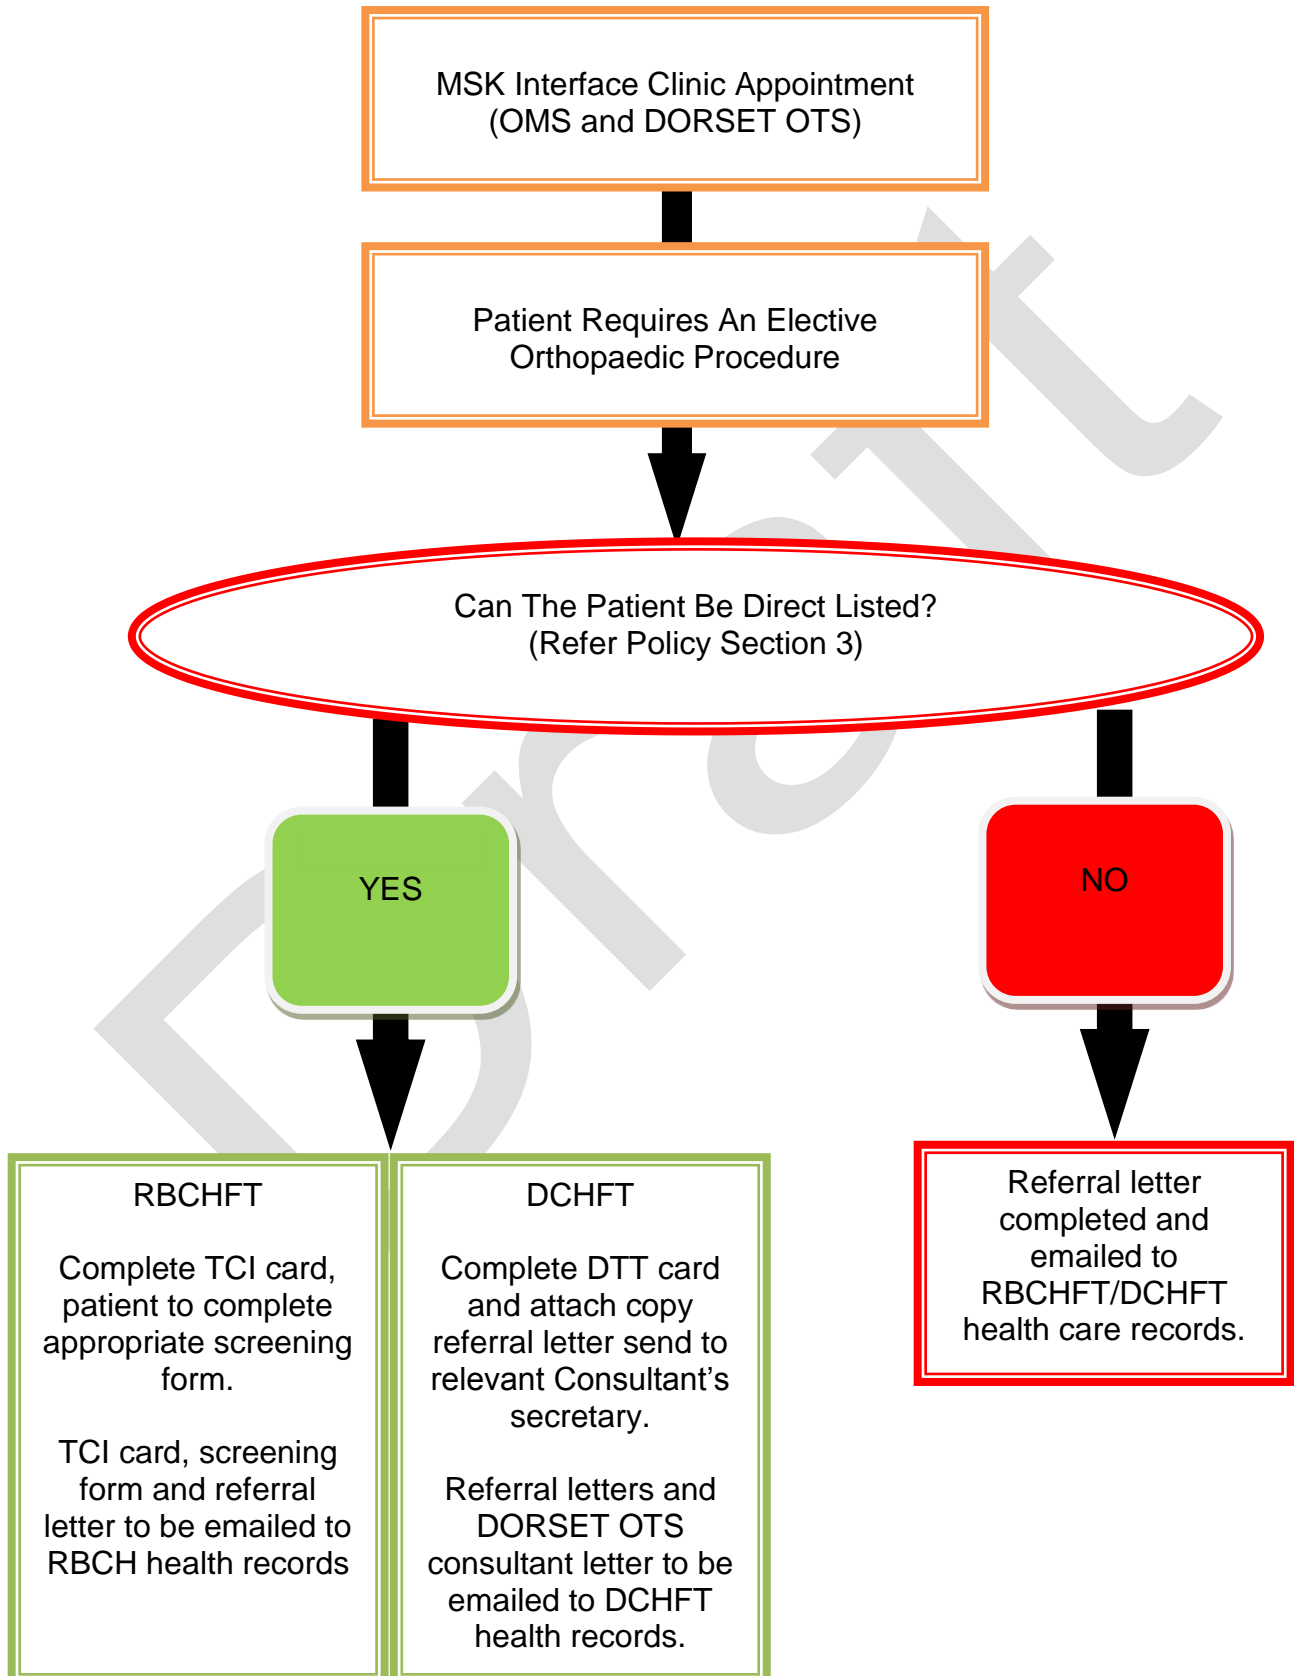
MSK Interface Clinic Appointment (OMS and DORSET OTS)

Patient Requires An Elective Orthopaedic Procedure

Can The Patient Be Direct Listed? (Refer Policy Section 3)

YES

NO

RBCHFT

Complete TCI card, patient to complete appropriate screening form.

TCI card, screening form and referral letter to be emailed to RBCH health records

DCHFT

Complete DTT card and attach copy referral letter send to relevant Consultant's secretary.

Referral letters and DORSET OTS consultant letter to be emailed to DCHFT health records.

Referral letter completed and emailed to RBCHFT/DCHFT health care records.

Draft